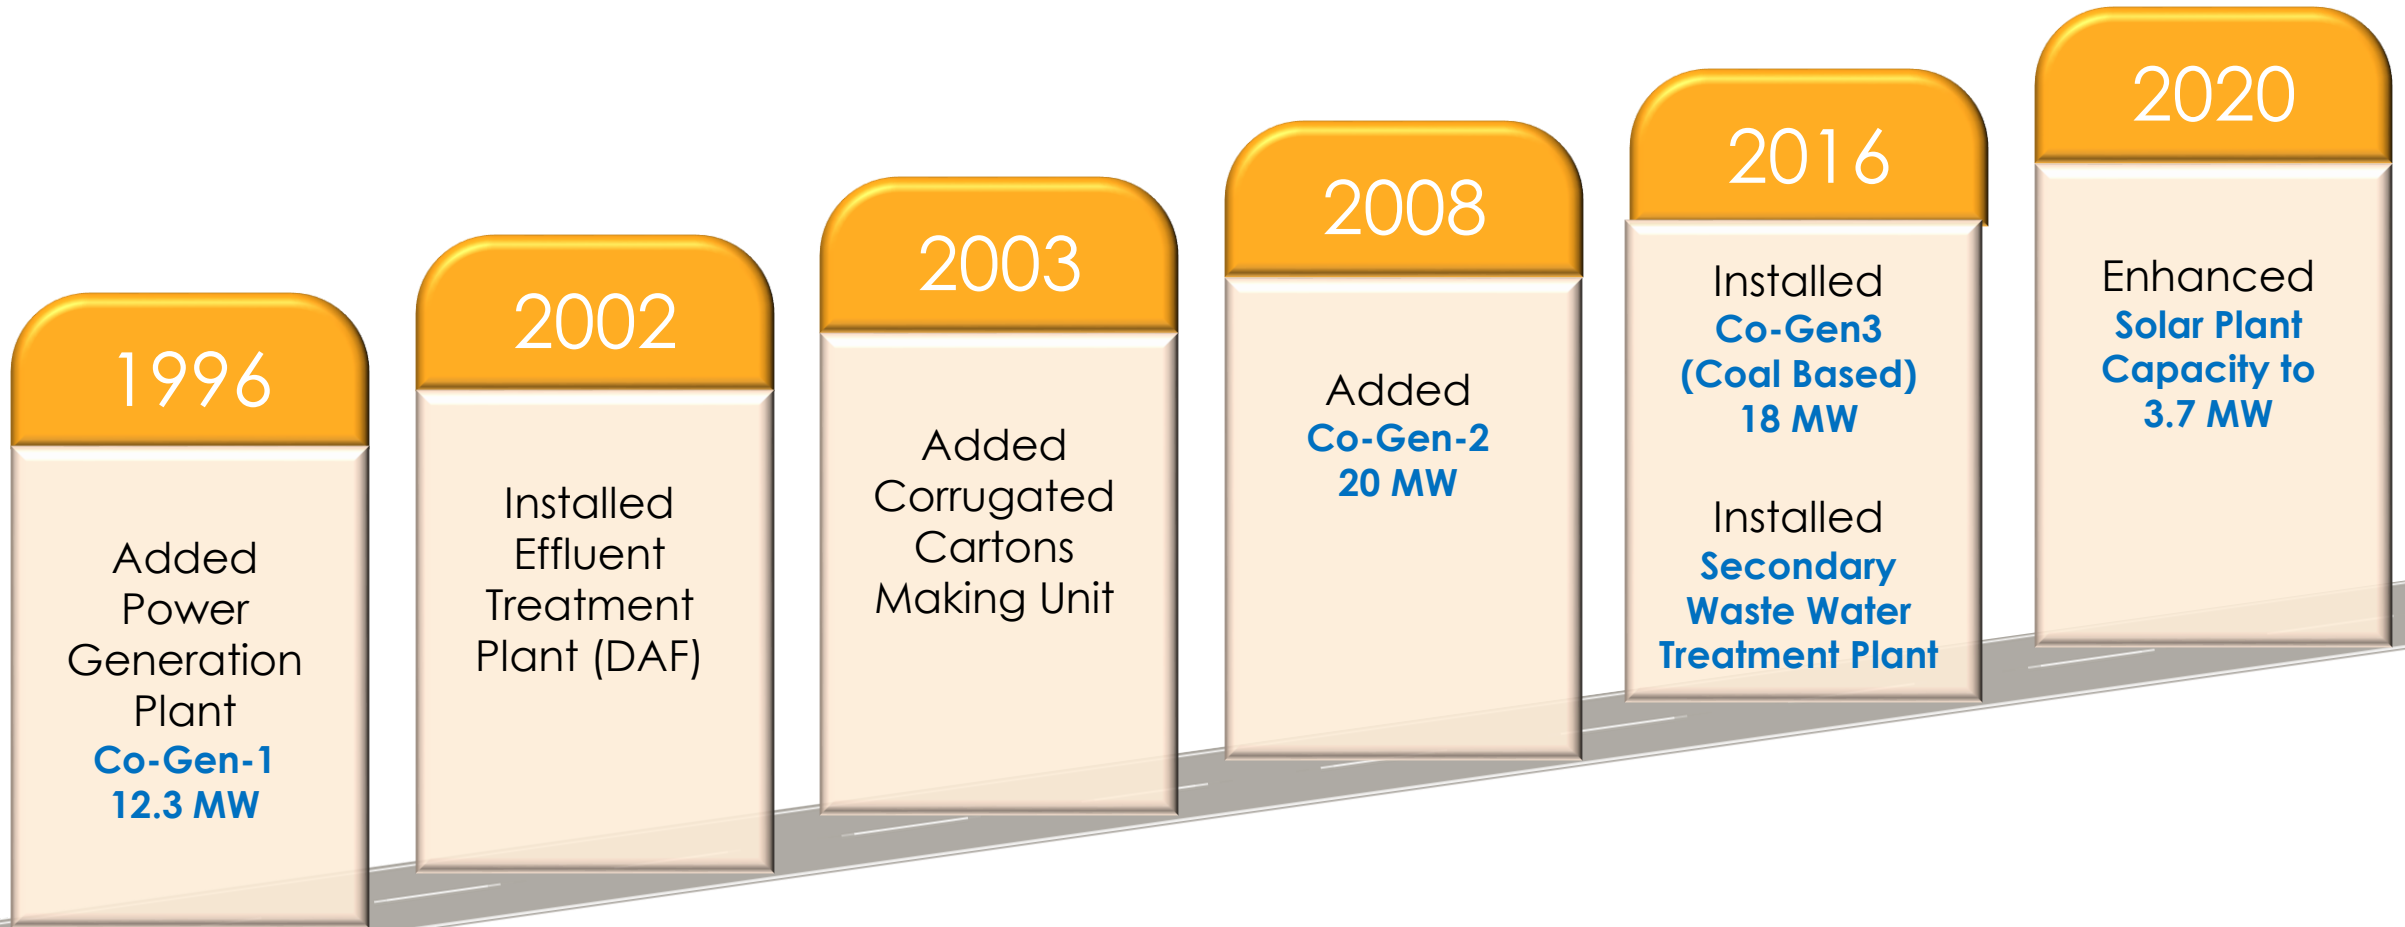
1996

Added Power Generation Plant
Co-Gen-1
12.3 MW

2002

Installed Effluent Treatment Plant (DAF)

2003

Added Corrugated Cartons Making Unit

2008

Added
Co-Gen-2
20 MW

2016

Installed
Co-Gen3
(Coal Based)
18 MW

Installed
Secondary Waste Water Treatment Plant

2020

Enhanced
Solar Plant Capacity to
3.7 MW